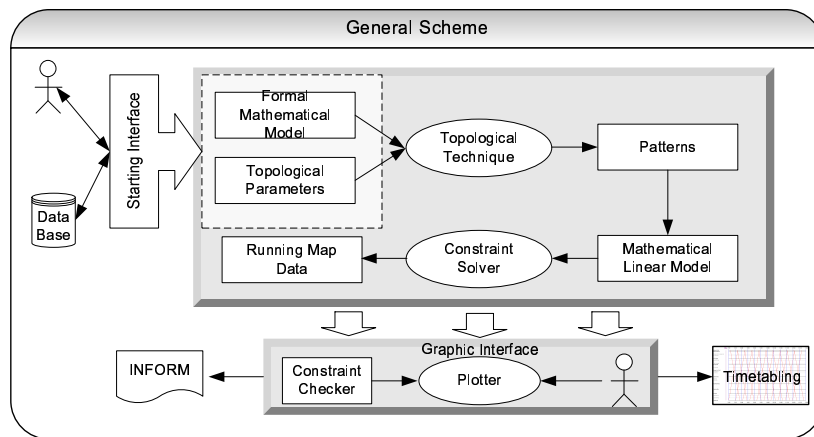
General Scheme

Data Base

Starting Interface

Formal Mathematical Model

Topological Parameters

Topological Technique

Patterns

Mathematical Linear Model

Constraint Solver

Running Map Data

Graphic Interface

INFORM

Constraint Checker

Plotter

Timetabling